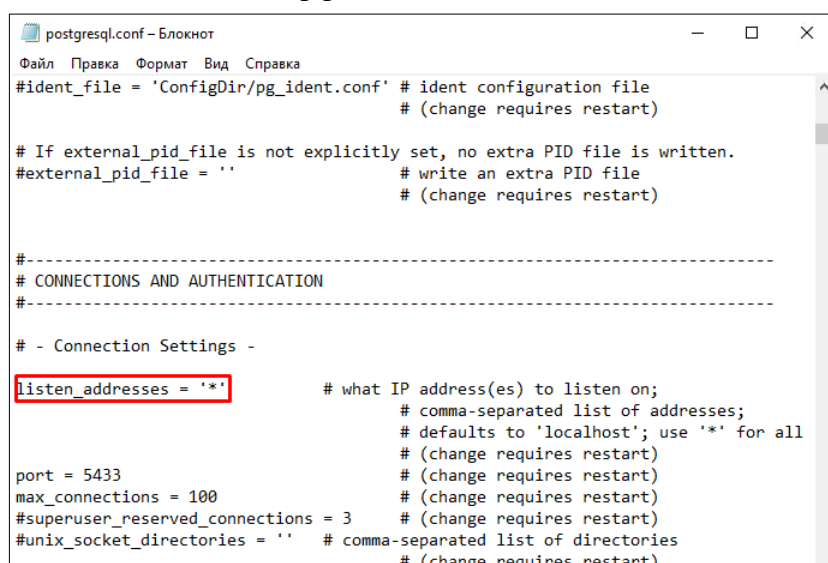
postgresql.conf – Блокнот

Файл Правка Формат Вид Справка

#ident_file = 'ConfigDir/pg_ident.conf' # ident configuration file
# (change requires restart)

# If external_pid_file is not explicitly set, no extra PID file is written.
#external_pid_file = '' # write an extra PID file
# (change requires restart)

#------------------------------------------------------------------------------
# CONNECTIONS AND AUTHENTICATION
#------------------------------------------------------------------------------

# - Connection Settings -

listen_addresses = '*' # what IP address(es) to listen on;
# comma-separated list of addresses;
# defaults to 'localhost'; use '*' for all
# (change requires restart)
port = 5433 # (change requires restart)
max_connections = 100 # (change requires restart)
#superuser_reserved_connections = 3 # (change requires restart)
#unix_socket_directories = '' # comma-separated list of directories
# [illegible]